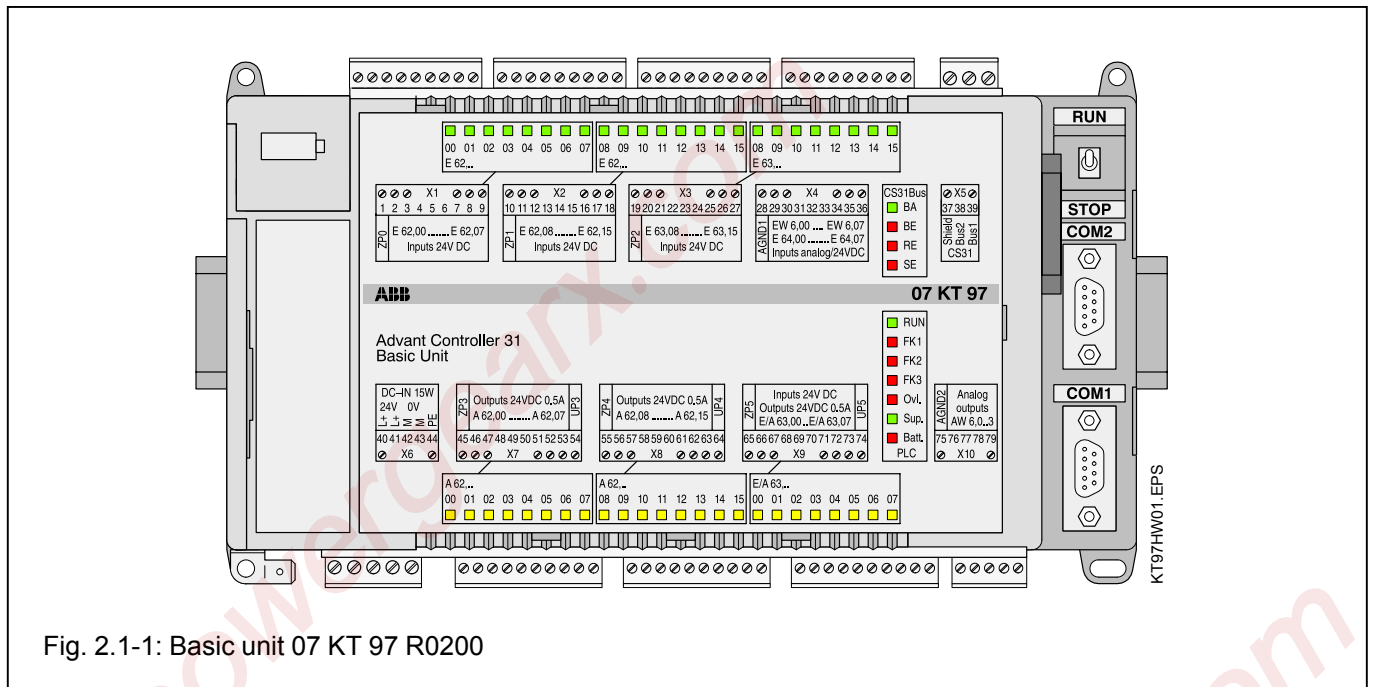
RUN

STOP

COM2

COM1

00 01 02 03 04 05 06 07
E 62..

08 09 10 11 12 13 14 15
E 62..

08 09 10 11 12 13 14 15
E 63..

X1
1 2 3 4 5 6 7 8 9
ZP0 E 62,00 ....... E 62,07
Inputs 24V DC

X2
10 11 12 13 14 15 16 17 18
ZP1 E 62,08 ....... E 62,15
Inputs 24V DC

X3
19 20 21 22 23 24 25 26 27
ZP2 E 63,08 ....... E 63,15
Inputs 24V DC

X4
28 29 30 31 32 33 34 35 36
AGND1 EW 6,00 ... EW 6,07
E 64,00 ....... E 64,07
Inputs analog/24VDC

CS31Bus
BA
BE
RE
SE

X5
37 38 39
Shield Bus2 Bus1
CS31

ABB

07 KT 97

Advant Controller 31
Basic Unit

RUN
FK1
FK2
FK3
Ovl.
Sup.
Batt.
PLC

DC–IN 15W
24V 0V
PE
40 41 42 43 44
X6

ZP3 Outputs 24VDC 0,5A
A 62,00 ....... A 62,07 UP3
45 46 47 48 49 50 51 52 53 54
X7

ZP4 Outputs 24VDC 0,5A
A 62,08 ....... A 62,15 UP4
55 56 57 58 59 60 61 62 63 64
X8

ZP5 Inputs 24V DC
Outputs 24VDC 0,5A
E/A 63,00 .. E/A 63,07 UP5
65 66 67 68 69 70 71 72 73 74
X9

AGND2 Analog outputs
AW 6,0...3
75 76 77 78 79
X10

A 62..
00 01 02 03 04 05 06 07

A 62..
08 09 10 11 12 13 14 15

E/A 63..
00 01 02 03 04 05 06 07

KT97HW01.EPS

Fig. 2.1-1: Basic unit 07 KT 97 R0200